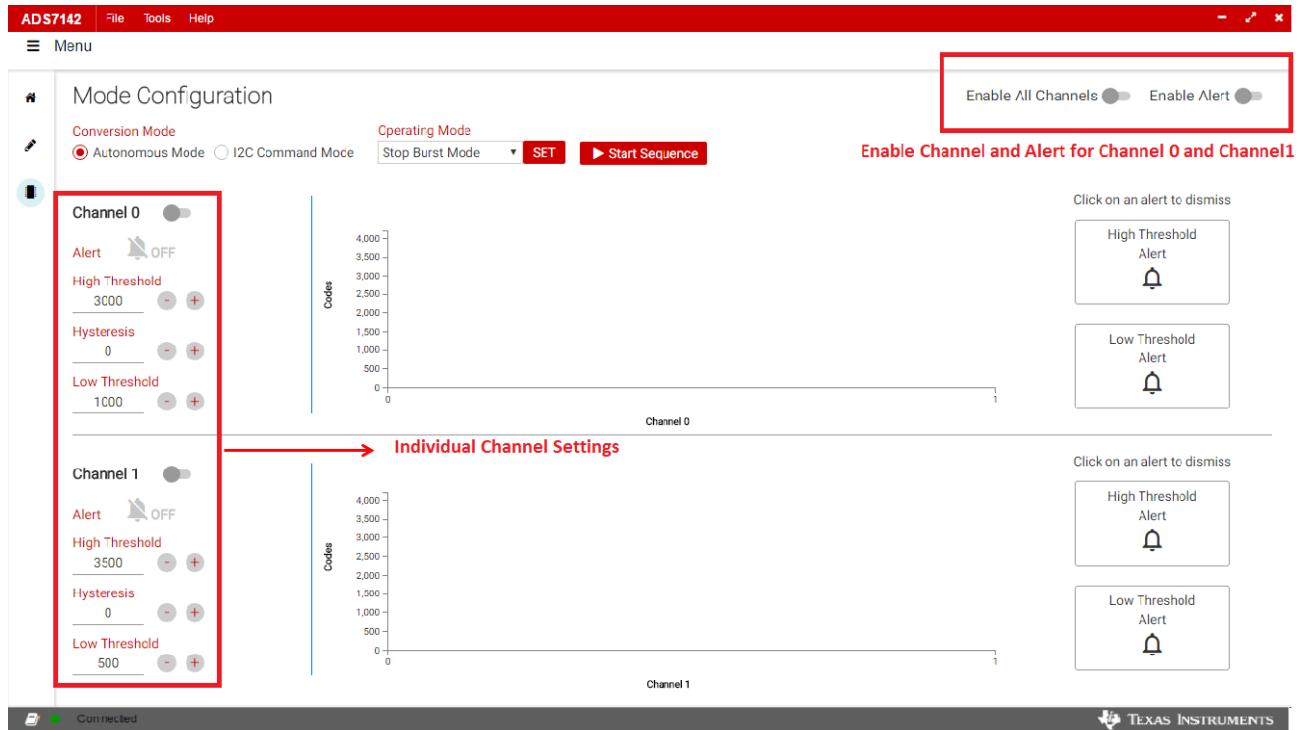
ADS7142 File Tools Help

☰ Menu

Mode Configuration

Enable All Channels Enable Alert

Conversion Mode
Autonomous Mode I2C Command Moce

Operating Mode
Stop Burst Mode SET ▶ Start Sequence

Enable Channel and Alert for Channel 0 and Channel1

Channel 0
Alert OFF
High Threshold
3000 - +
Hysteresis
0 - +
Low Threshold
1000 - +

Codes
4,000
3,500
3,000
2,500
2,000
1,500
1,000
500
0
0 1
Channel 0

Click on an alert to dismiss
High Threshold Alert
Low Threshold Alert

Individual Channel Settings

Channel 1
Alert OFF
High Threshold
3500 - +
Hysteresis
0 - +
Low Threshold
500 - +

Codes
4,000
3,500
3,000
2,500
2,000
1,500
1,000
500
0
0 1
Channel 1

Click on an alert to dismiss
High Threshold Alert
Low Threshold Alert

Connected

Texas Instruments